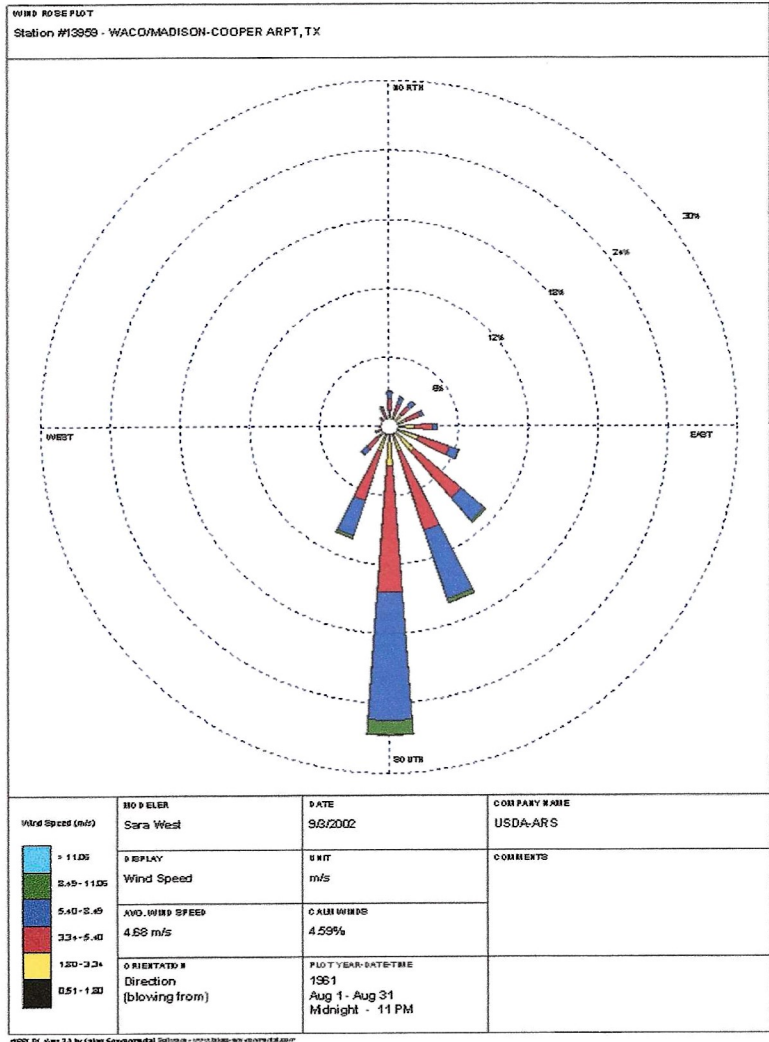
WIND ROSE PLOT
Station #13959 - WACO/MADISON-COOPER ARPT, TX

NORTH
30%
24%
18%
12%
6%
WEST
EAST
SOUTH

| Wind Speed (m/s) | MODELER<br>Sara West | DATE<br>9/3/2002 | COMPANY NAME<br>USDA-ARS |
|---|---|---|---|
| > 11.06 | DISPLAY<br>Wind Speed | UNIT<br>m/s | COMMENTS |
| 8.49 - 11.06 | | | |
| 5.40 - 8.49 | AVG. WIND SPEED<br>4.68 m/s | CALM WINDS<br>4.59% | |
| 3.34 - 5.40 | | | |
| 1.80 - 3.34 | ORIENTATION<br>Direction<br>(blowing from) | PLOT YEAR-DATE-TIME<br>1961<br>Aug 1 - Aug 31<br>Midnight - 11 PM | |
| 0.51 - 1.80 | | | |

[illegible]